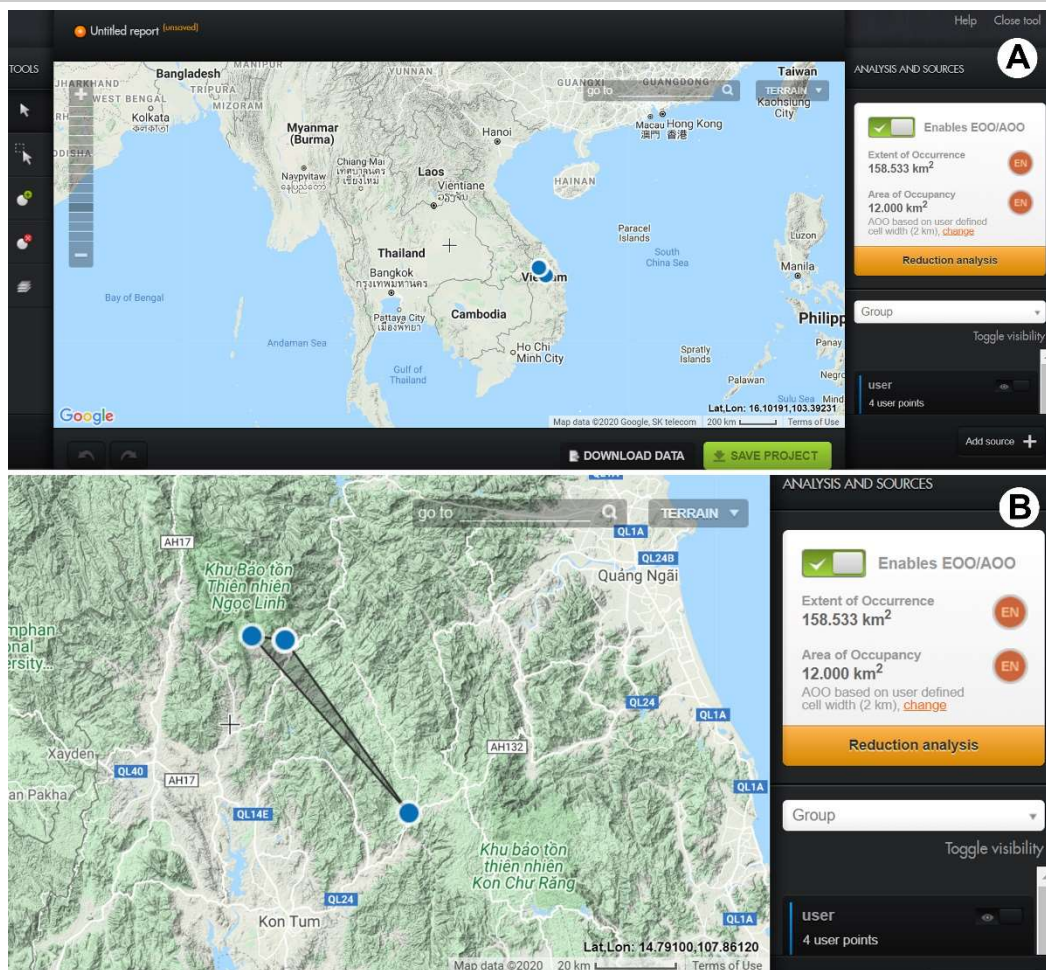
Untitled report (unsaved)

Help Close tool

A

TOOLS

ANALYSIS AND SOURCES

Bangladesh
MANIPUR
YUNNAN
GUANGXI
GUANGDONG
Taiwan
WEST BENGAL
TRIPURA
MIZORAM
go to
TERRAIN
Kaohsiung City
Kolkata
কলকাতা
ODISHA
Myanmar (Burma)
Hanoi
Macau
澳門
Hong Kong
香港
Chiang Mai
เชียงใหม่
Naypyitaw
နေပြည်တော်
Laos
Vientiane
ວຽງຈັນ
HAINAN
Paracel Islands
Luzon
Thailand
South China Sea
Manila
Bangkok
กรุงเทพมหานคร
Vietnam
Bay of Bengal
Pattaya City
เมืองพัทยา
Cambodia
Philipp
Andaman Sea
Ho Chi Minh City
Spratly Islands
Panay
Gulf of Thailand
Palawan
Negro
Sulu Sea
Google
Map data ©2020 Google, SK telecom 200 km Terms of Use
Lat,Lon: 16.10191,103.39231

Enables EOO/AOO
Extent of Occurrence
158.533 km$^2$
EN
Area of Occupancy
12.000 km$^2$
EN
AOO based on user defined cell width (2 km), change
Reduction analysis

Group
Toggle visibility
user
4 user points

DOWNLOAD DATA
SAVE PROJECT
Add source

ANALYSIS AND SOURCES

B

go to
TERRAIN
AH17
QL1A
QL24B
Khu Bảo tồn Thiên nhiên Ngọc Linh
Quảng Ngãi
mphan
onal
ersity
QL24
QL1A
AH132
Xayden
QL40
AH17
an Pakha
QL1A
QL14E
Khu bảo tồn thiên nhiên Kon Chư Răng
QL24
Kon Tum
QL1A
Lat,Lon: 14.79100,107.86120
Map data ©2020 20 km Terms of Use

Enables EOO/AOO
Extent of Occurrence
158.533 km$^2$
EN
Area of Occupancy
12.000 km$^2$
EN
AOO based on user defined cell width (2 km), change
Reduction analysis

Group
Toggle visibility
user
4 user points